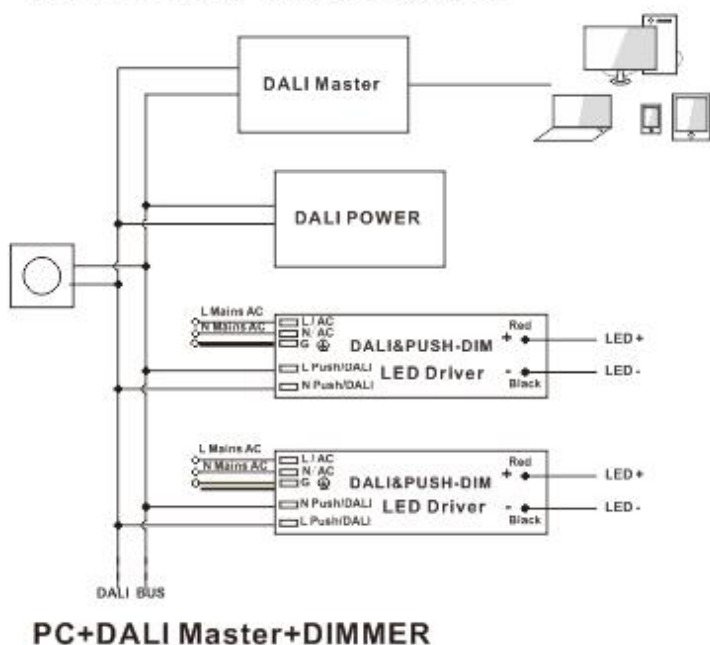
DALI Master

DALI POWER

L Mains AC
N Mains AC
L/ AC
N/ AC
G ⏚
L Push/DALI
N Push/DALI
DALI&PUSH-DIM
LED Driver
Red
+
-
Black
LED +
LED -

L Mains AC
N Mains AC
L/ AC
N/ AC
G ⏚
N Push/DALI
L Push/DALI
DALI&PUSH-DIM
LED Driver
Red
+
-
Black
LED +
LED -

DALI BUS

PC+DALI Master+DIMMER